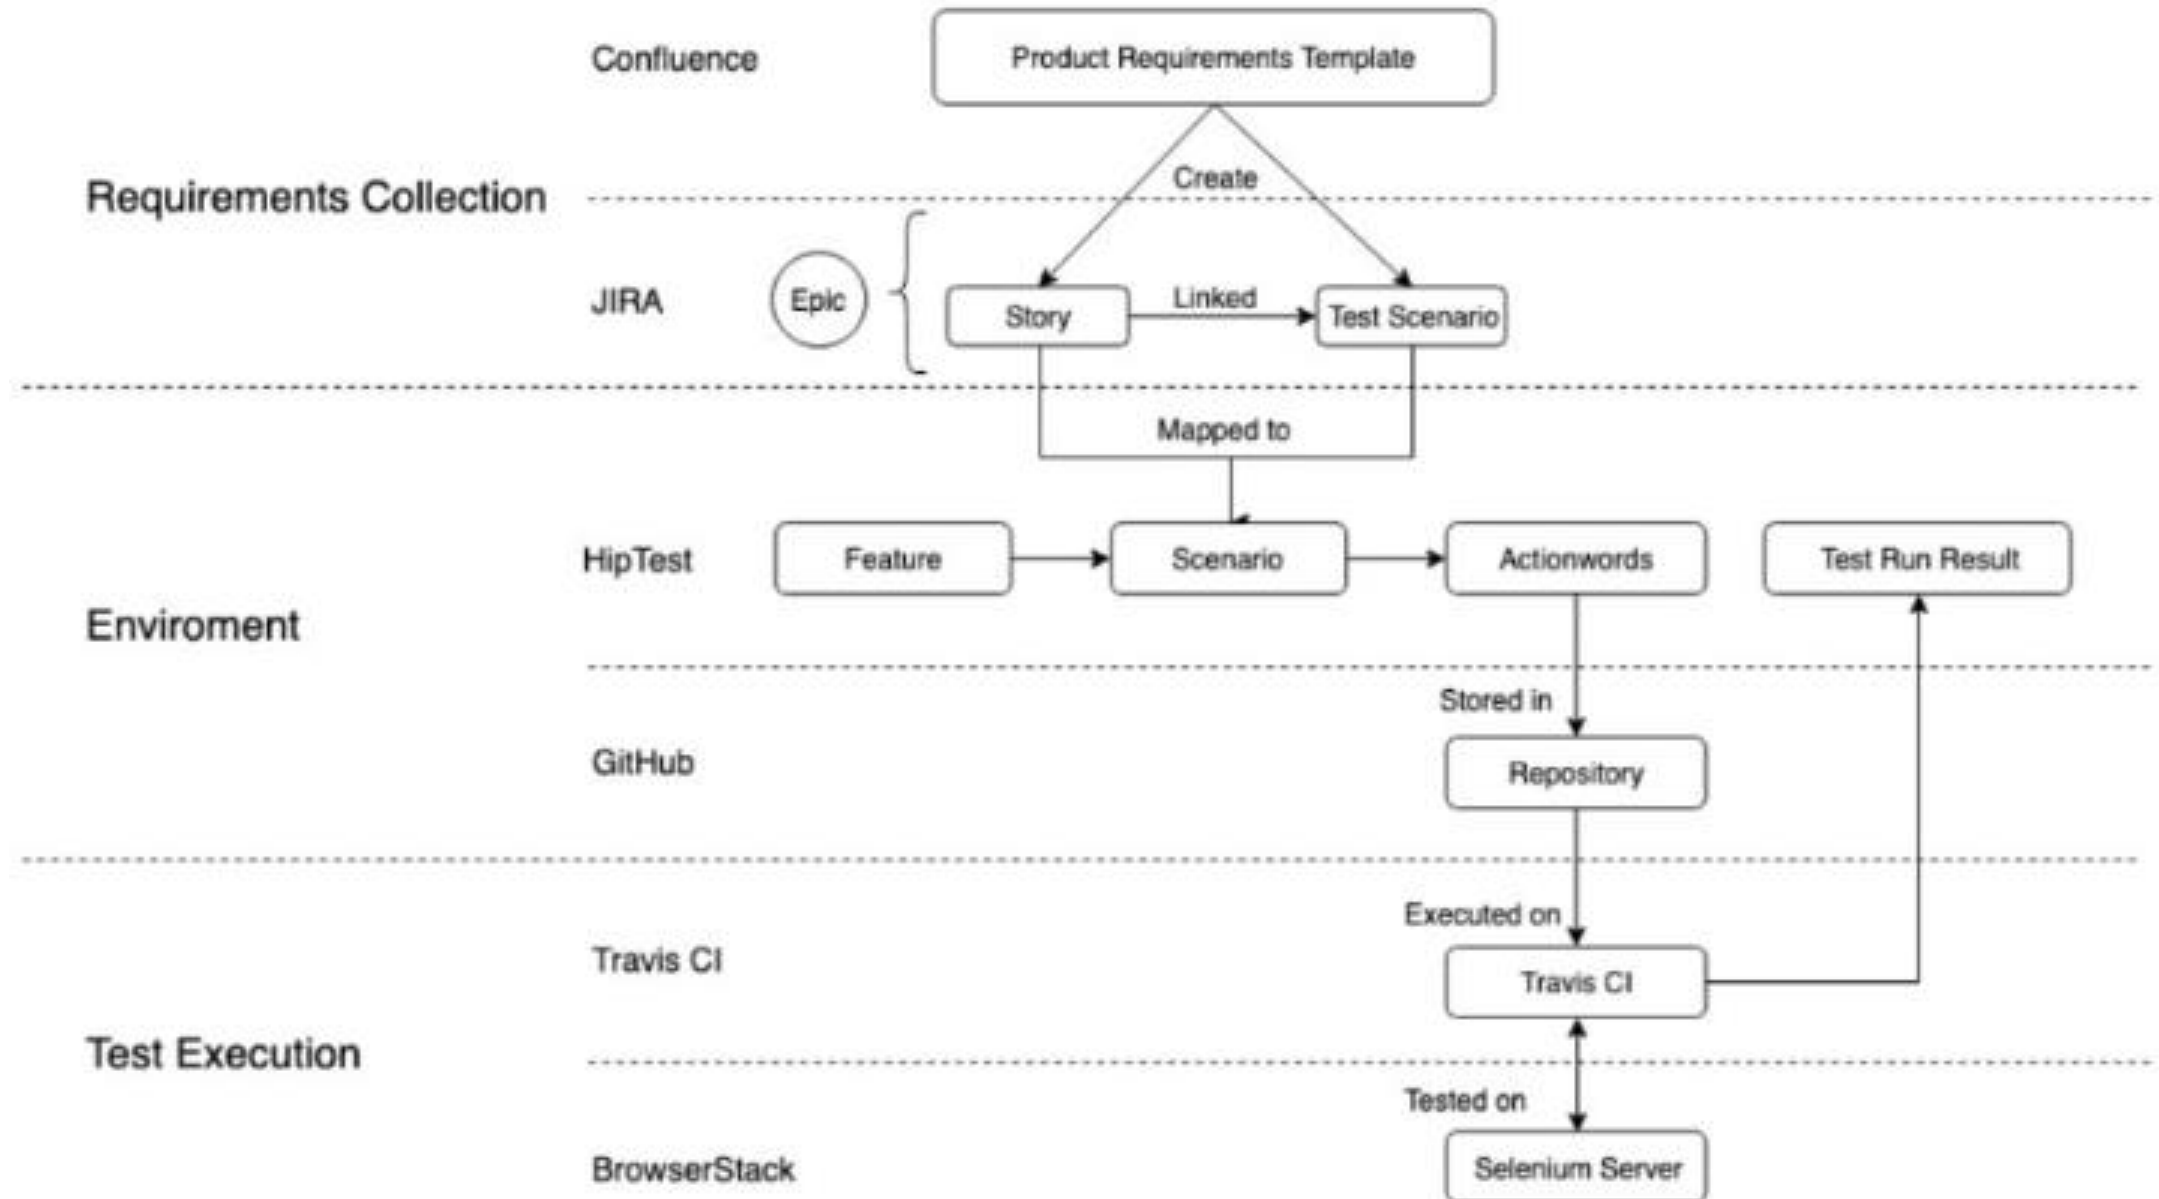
Confluence

Product Requirements Template

Create

Requirements Collection

JIRA

Epic

Story

Linked

Test Scenario

Mapped to

HipTest

Feature

Scenario

Actionwords

Test Run Result

Enviroment

Stored in

GitHub

Repository

Executed on

Travis CI

Travis CI

Test Execution

Tested on

BrowserStack

Selenium Server